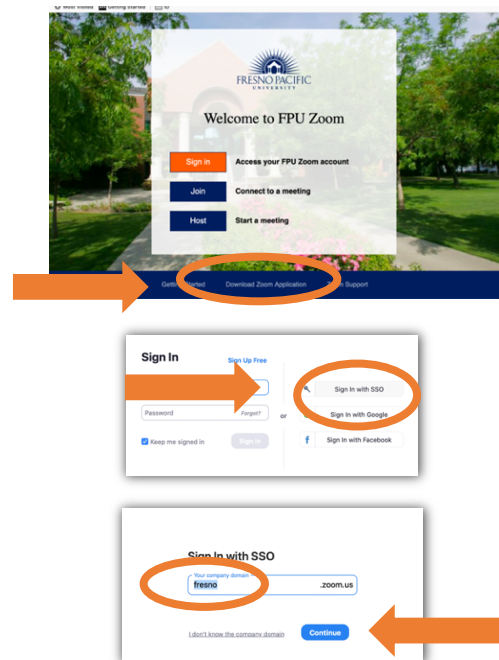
Most Visited Getting Started

FRESNO PACIFIC UNIVERSITY

Welcome to FPU Zoom

Sign in Access your FPU Zoom account

Join Connect to a meeting

Host Start a meeting

Getting Started Download Zoom Application Zoom Support

Sign In

Sign Up Free

Password

Forgot?

or

Keep me signed in

Sign In

Sign In with SSO

Sign In with Google

Sign In with Facebook

Sign In with SSO

Your company domain

fresno

.zoom.us

I don't know the company domain

Continue